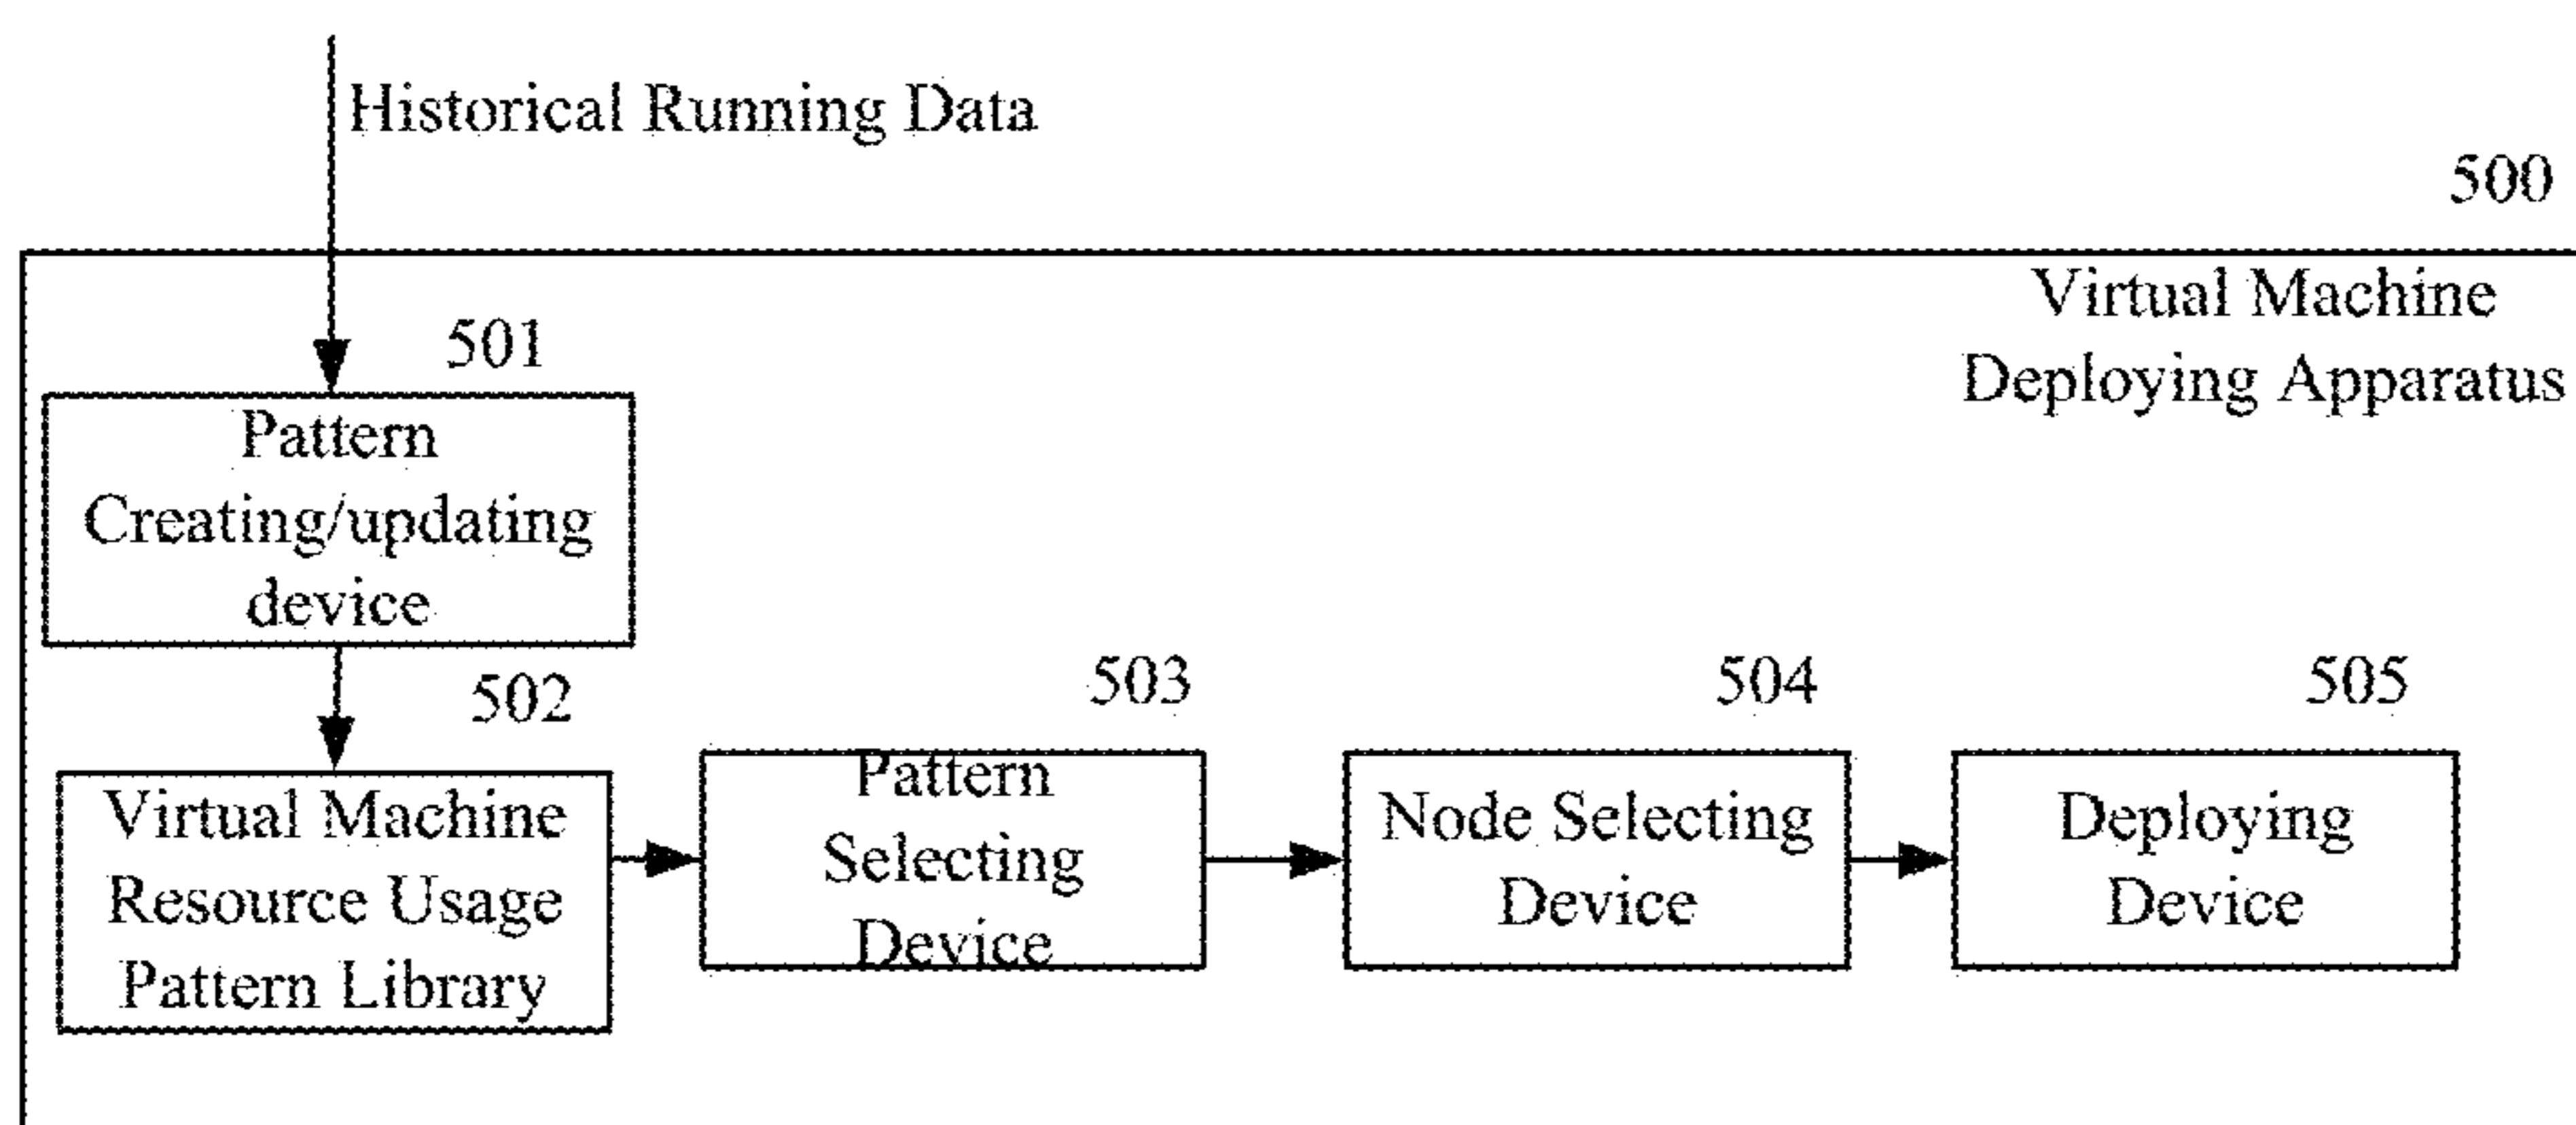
Historical Running Data

500

Virtual Machine Deploying Apparatus

501

Pattern Creating/updating device

502

Virtual Machine Resource Usage Pattern Library

503

Pattern Selecting Device

504

Node Selecting Device

505

Deploying Device